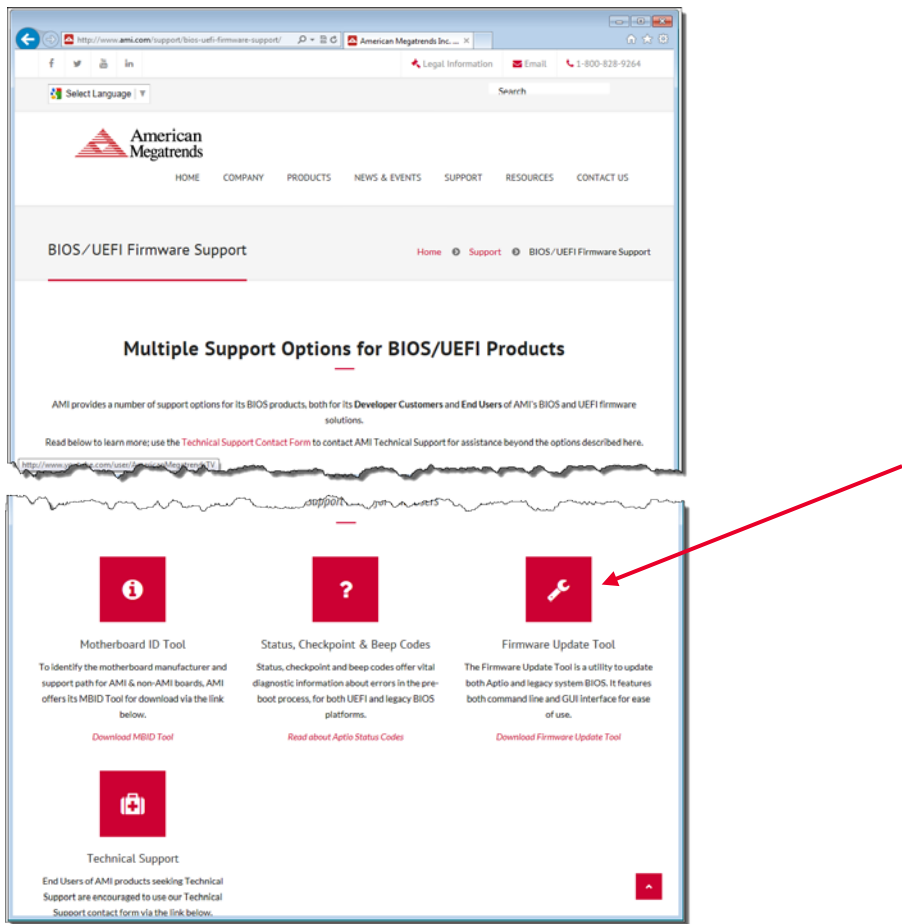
http://www.ami.com/support/bios-uefi-firmware-support/

American Megatrends Inc. ...

Legal Information   Email   1-800-828-9264

Select Language

Search

American Megatrends

HOME   COMPANY   PRODUCTS   NEWS & EVENTS   SUPPORT   RESOURCES   CONTACT US

BIOS/UEFI Firmware Support

Home   Support   BIOS/UEFI Firmware Support

Multiple Support Options for BIOS/UEFI Products

AMI provides a number of support options for its BIOS products, both for its **Developer Customers** and **End Users** of AMI's BIOS and UEFI firmware solutions.

Read below to learn more; use the Technical Support Contact Form to contact AMI Technical Support for assistance beyond the options described here.

http://www.y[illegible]e.com/user/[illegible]Megatrends.TV

support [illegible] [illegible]users

Motherboard ID Tool

To identify the motherboard manufacturer and support path for AMI & non-AMI boards, AMI offers its MBID Tool for download via the link below.

Download MBID Tool

Status, Checkpoint & Beep Codes

Status, checkpoint and beep codes offer vital diagnostic information about errors in the pre-boot process, for both UEFI and legacy BIOS platforms.

Read about Aptio Status Codes

Firmware Update Tool

The Firmware Update Tool is a utility to update both Aptio and legacy system BIOS. It features both command line and GUI interface for ease of use.

Download Firmware Update Tool

Technical Support

End Users of AMI products seeking Technical Support are encouraged to use our Technical Support contact form via the link below.